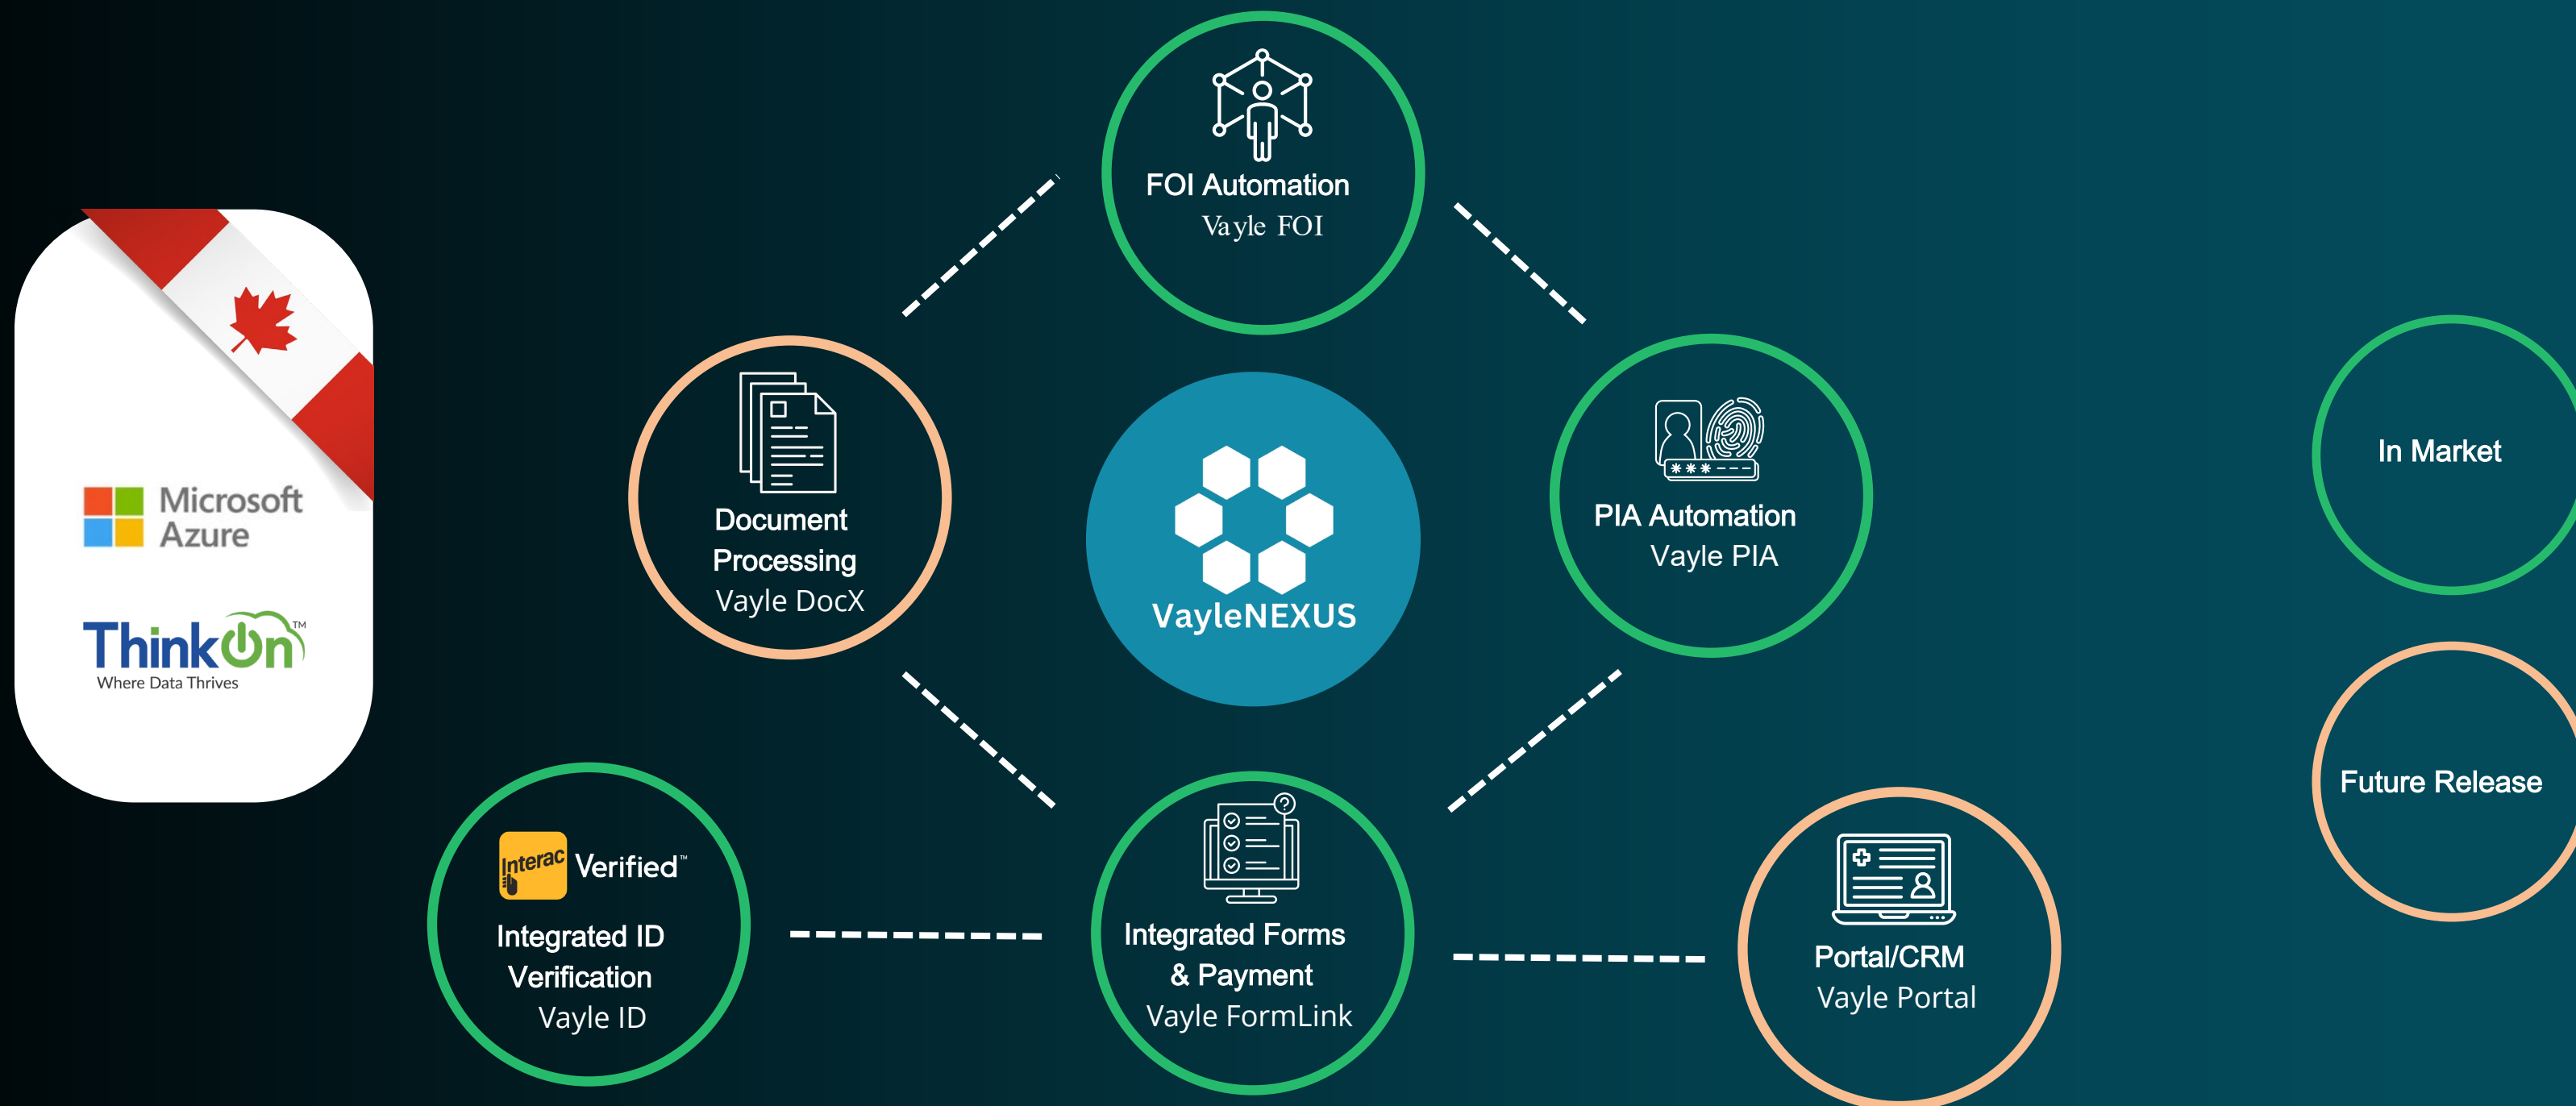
Microsoft Azure

ThinkOn™
Where Data Thrives

FOI Automation
Vayle FOI

Document Processing
Vayle DocX

VayleNEXUS

PIA Automation
Vayle PIA

In Market

Future Release

Interac Verified™
Integrated ID Verification
Vayle ID

Integrated Forms & Payment
Vayle FormLink

Portal/CRM
Vayle Portal